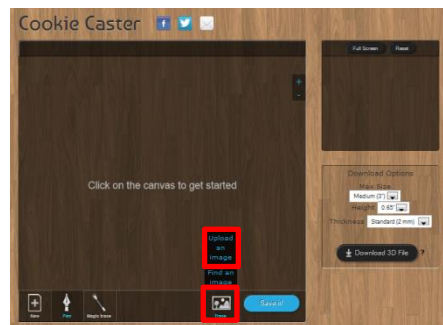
Cookie Caster

Full Screen Reset

+
-

Click on the canvas to get started

Upload an image

Find an image

New Pen Magic trace Trace

Save!

Download Options
Max Size
Medium (3")
Height 0.65
Thickness Standard (2 mm)

Download 3D File
?